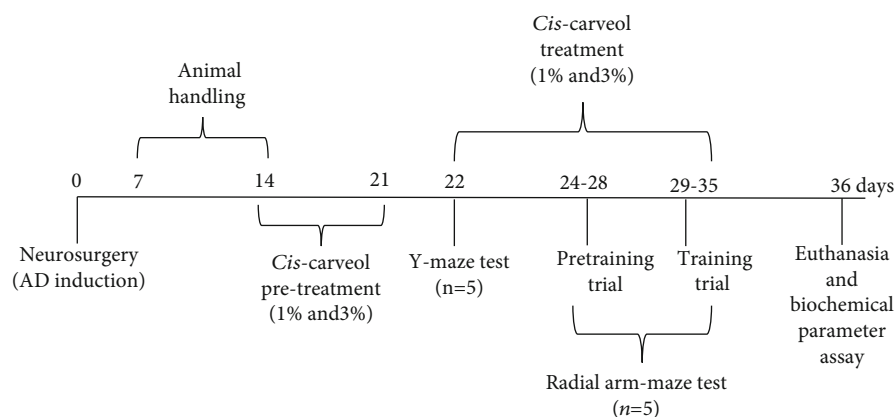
Cis-carveol treatment (1% and3%)

Animal handling

0 7 14 21 22 24-28 29-35 36 days

Neurosurgery (AD induction)

Cis-carveol pre-treatment (1% and3%)

Y-maze test (n=5)

Pretraining trial

Training trial

Euthanasia and biochemical parameter assay

Radial arm-maze test ($n$=5)